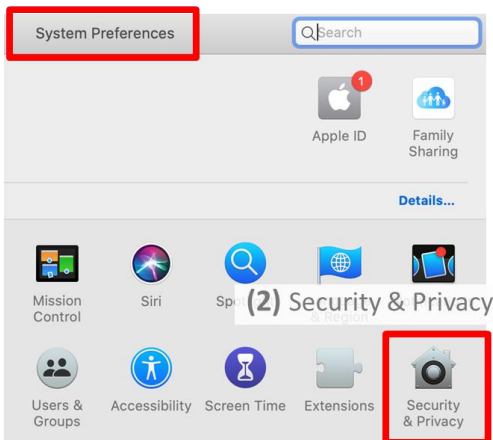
System Preferences

Search

1

Apple ID

Family Sharing

Details...

Mission Control

Siri

Spo

(2) Security & Privacy

& Region

Users & Groups

Accessibility

Screen Time

Extensions

Security & Privacy